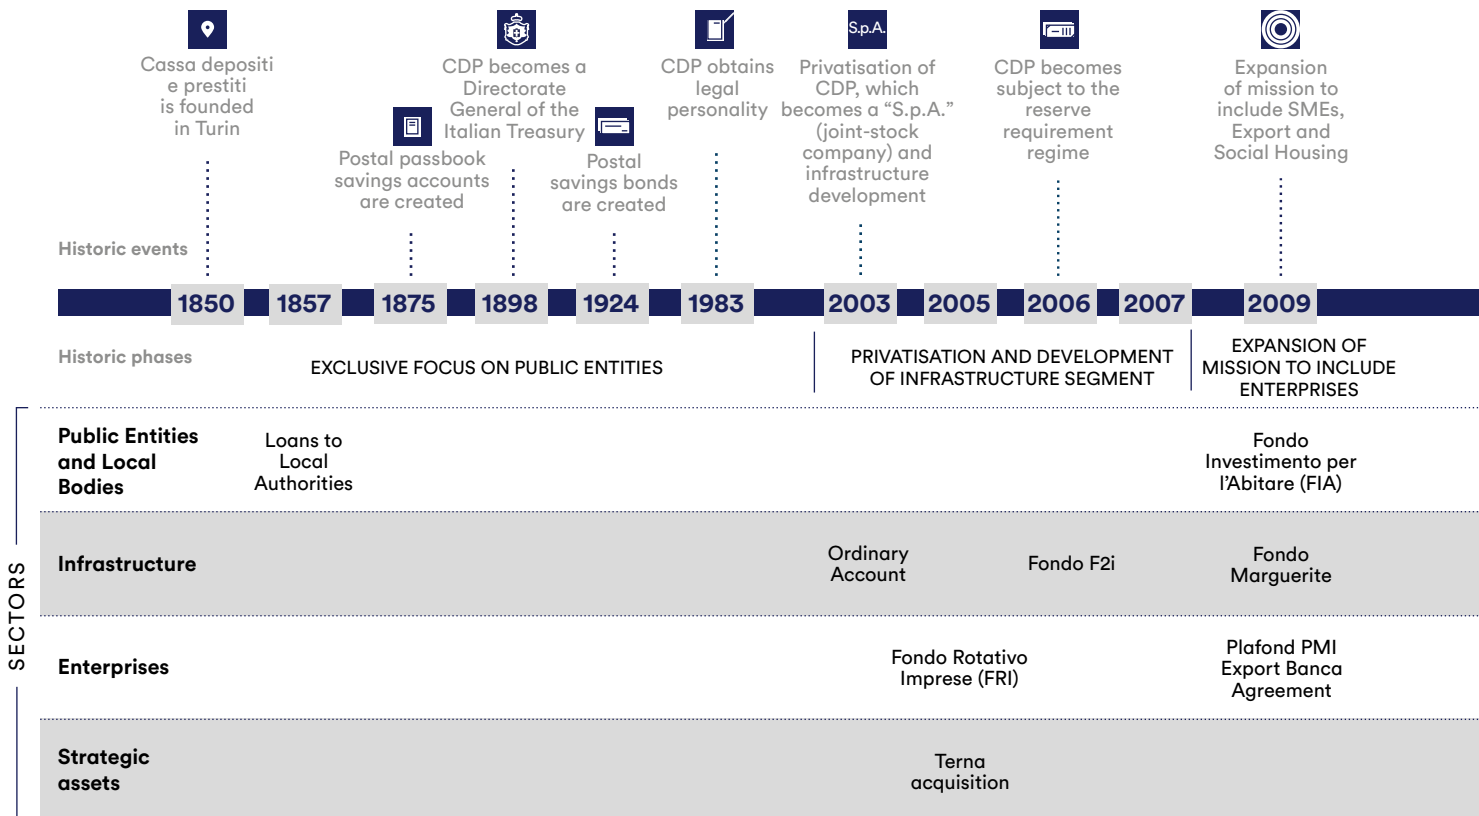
Cassa depositi e prestiti is founded in Turin

CDP becomes a Directorate General of the Italian Treasury

CDP obtains legal personality

S.p.A.

Privatisation of CDP, which becomes a "S.p.A." (joint-stock company) and infrastructure development

CDP becomes subject to the reserve requirement regime

Expansion of mission to include SMEs, Export and Social Housing

Postal passbook savings accounts are created

Postal savings bonds are created

Historic events

1850 1857 1875 1898 1924 1983 2003 2005 2006 2007 2009

Historic phases

EXCLUSIVE FOCUS ON PUBLIC ENTITIES

PRIVATISATION AND DEVELOPMENT OF INFRASTRUCTURE SEGMENT

EXPANSION OF MISSION TO INCLUDE ENTERPRISES

SECTORS

Public Entities and Local Bodies

Loans to Local Authorities

Fondo Investimento per l'Abitare (FIA)

Infrastructure

Ordinary Account

Fondo F2i

Fondo Marguerite

Enterprises

Fondo Rotativo Imprese (FRI)

Plafond PMI Export Banca Agreement

Strategic assets

Terna acquisition